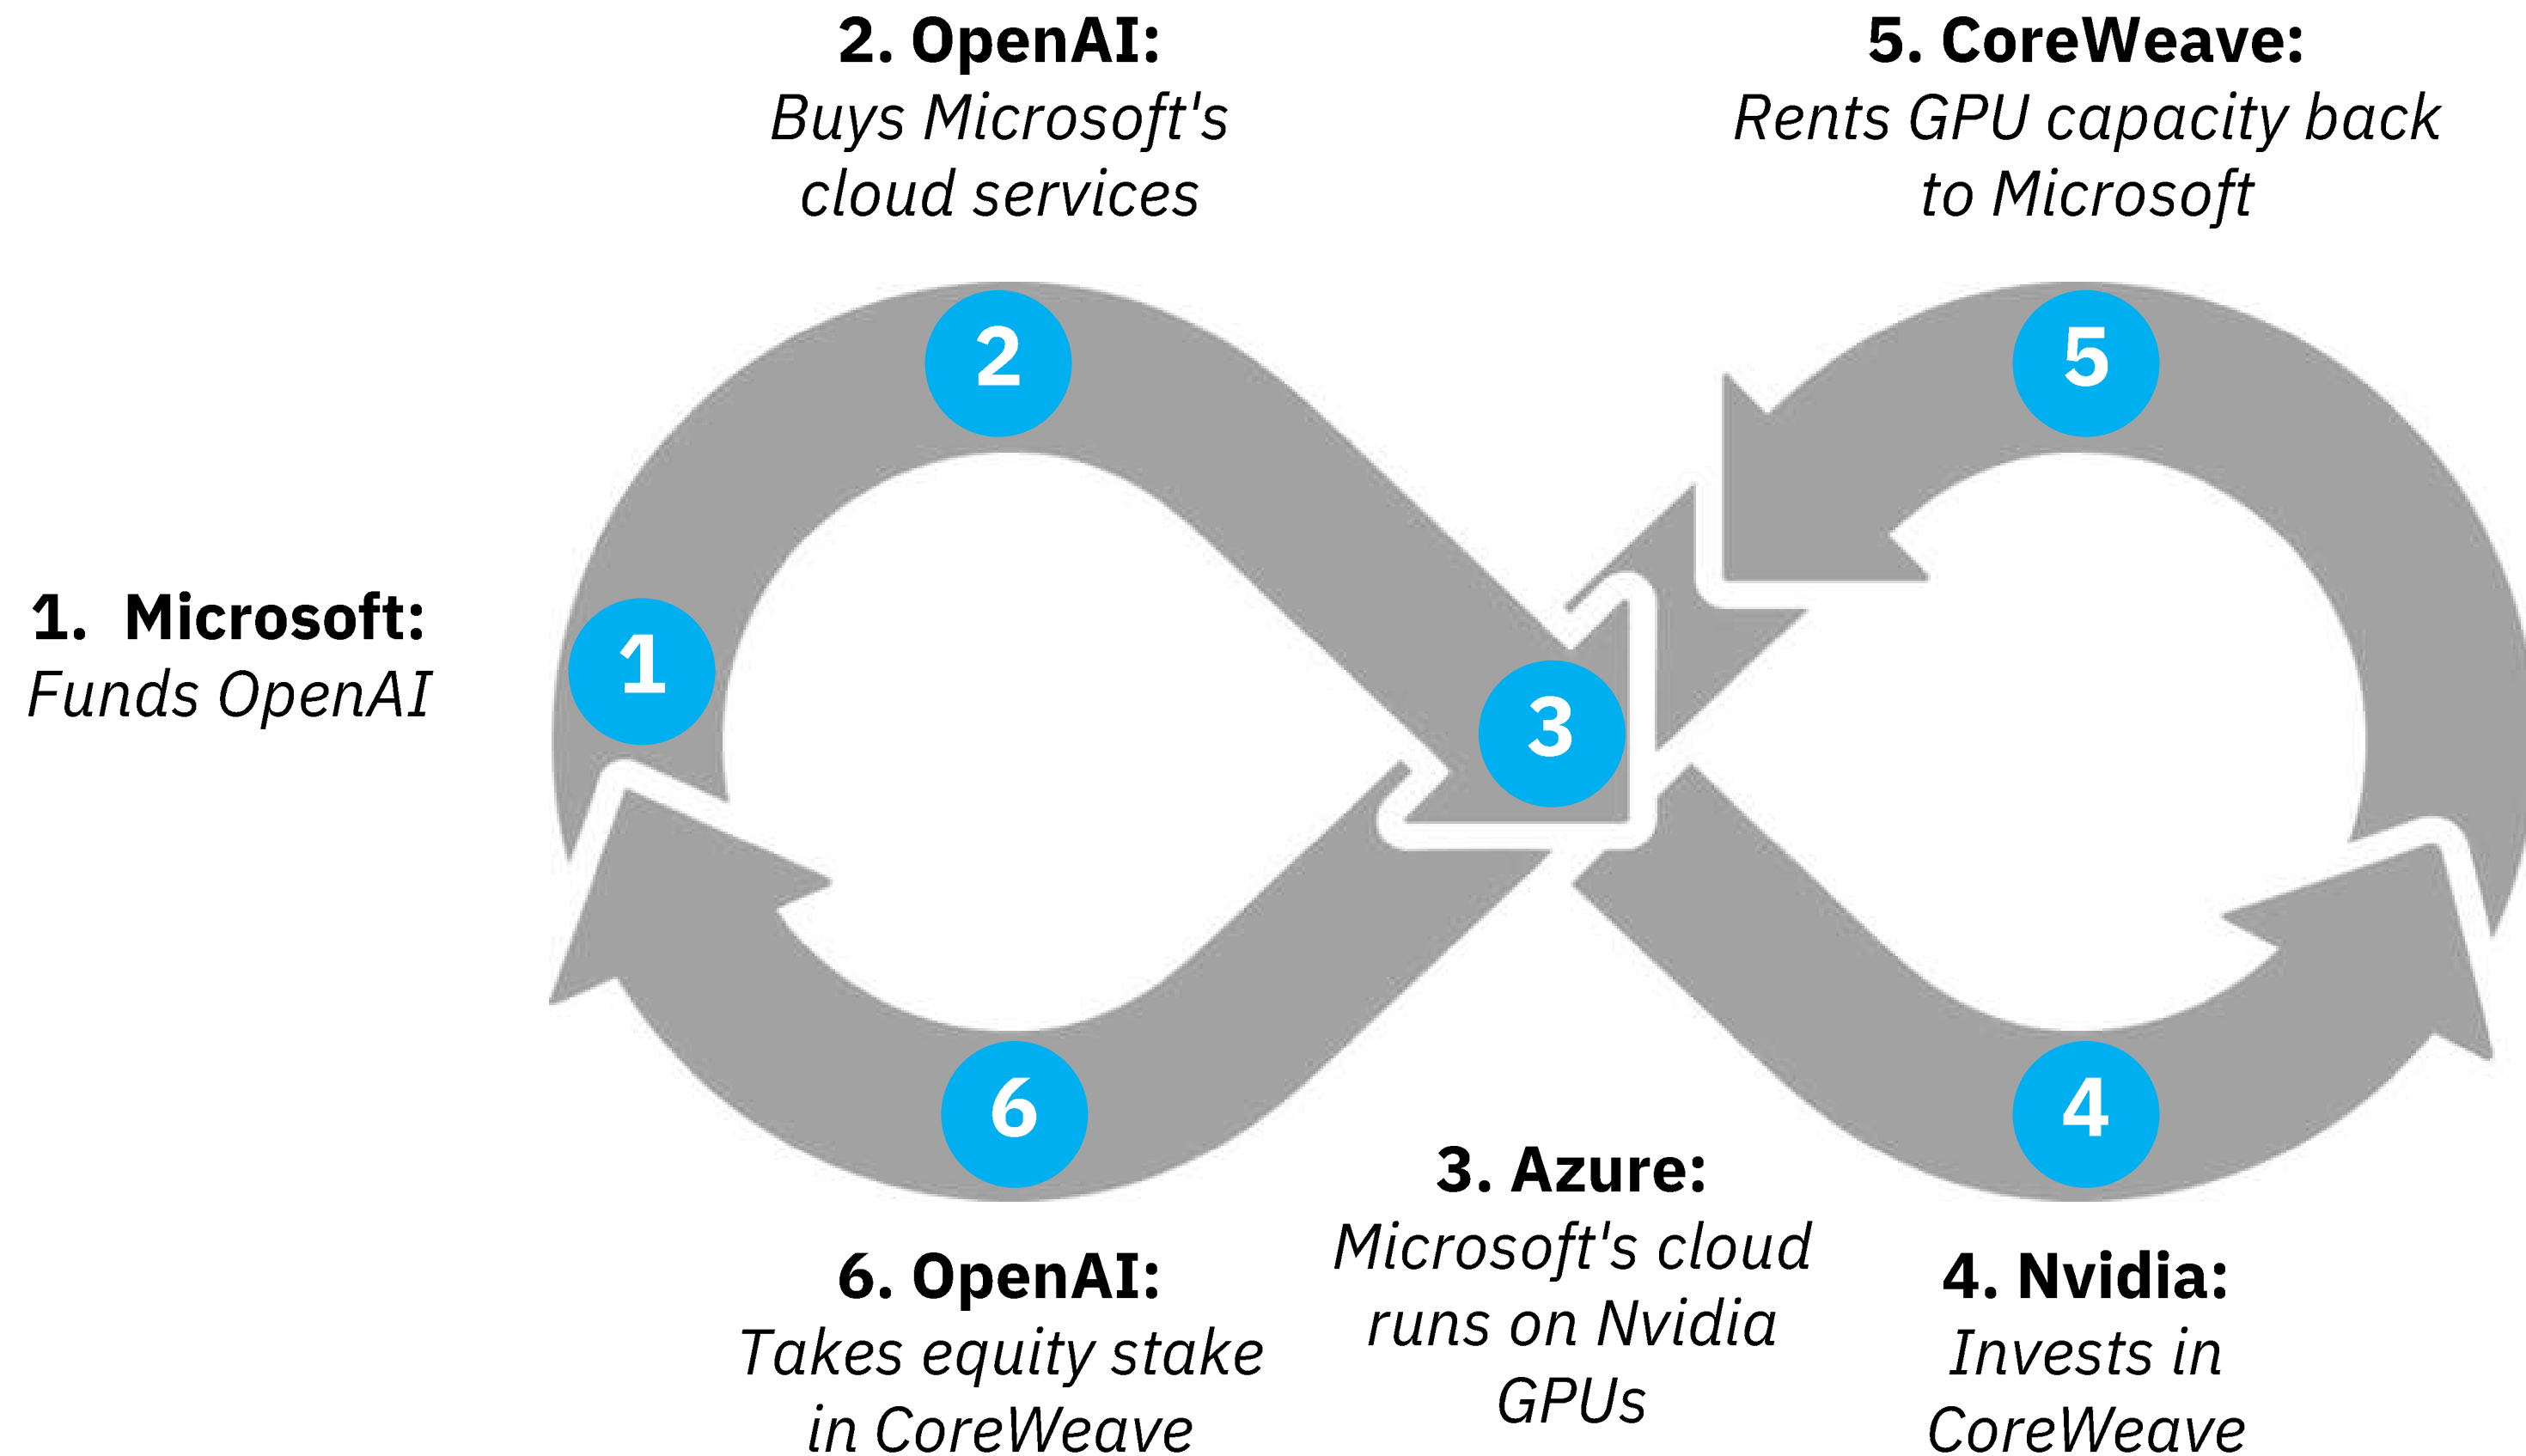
2. OpenAI:
Buys Microsoft's cloud services

5. CoreWeave:
Rents GPU capacity back to Microsoft

1. Microsoft:
Funds OpenAI

2

5

1

3

6

4

3. Azure:
Microsoft's cloud runs on Nvidia GPUs

6. OpenAI:
Takes equity stake in CoreWeave

4. Nvidia:
Invests in CoreWeave